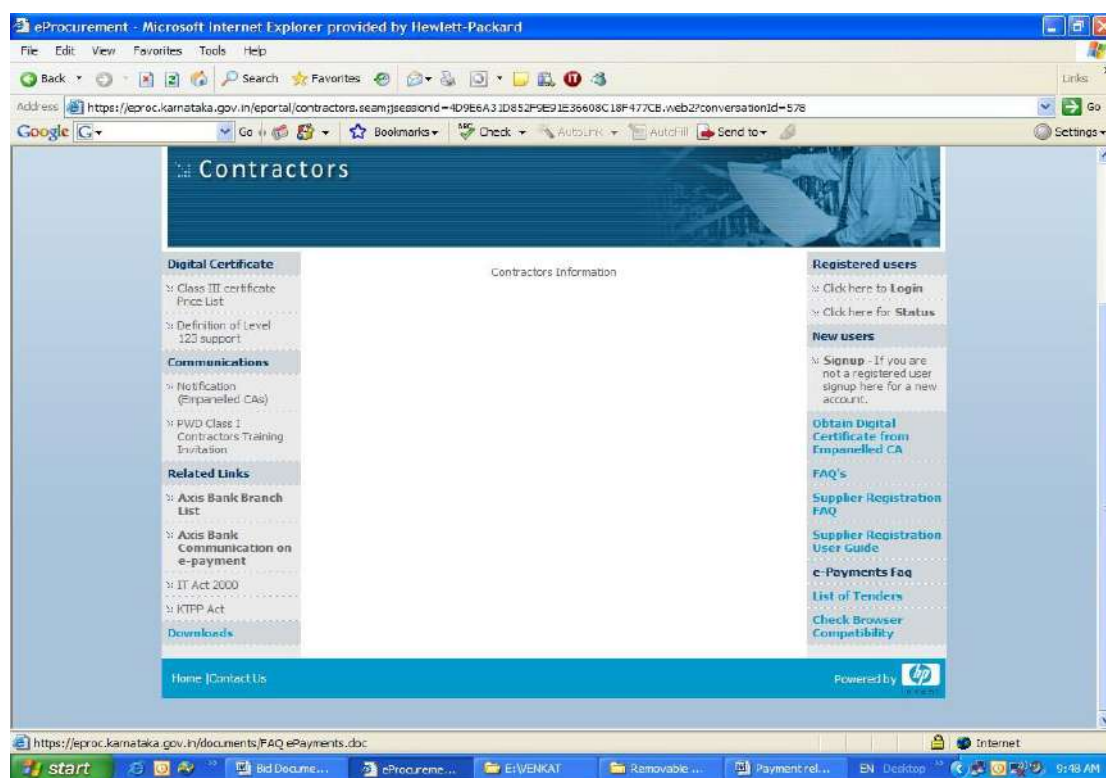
eProcurement - Microsoft Internet Explorer provided by Hewlett-Packard

File Edit View Favorites Tools Help

Back Search Favorites

Links

Address https://eproc.karnataka.gov.in/eportal/contractors.seam;jsessionid=4D9E6A31D852F9E91E36608C18F477CB.web2?conversationId=578

Go

Google G- Go Bookmarks- Check - AutoLink - AutoFill Send to- Settings-

Contractors

Digital Certificate

Class III certificate Price List

Definition of Level 123 support

Communications

Notification (Empanelled CAs)

PWD Class I Contractors Training Invitation

Related Links

Axis Bank Branch List

Axis Bank Communication on e-payment

IT Act 2000

KTPP Act

Downloads

Contractors Information

Registered users

Click here to Login

Click here for Status

New users

Signup - If you are not a registered user signup here for a new account.

Obtain Digital Certificate from Empanelled CA

FAQ's

Supplier Registration FAQ

Supplier Registration User Guide

e-Payments Faq

List of Tenders

Check Browser Competibility

Home |Contact Us

Powered by hp

https://eproc.karnataka.gov.in/documents/FAQ ePayments.doc

Internet

start Bid Docume... eProcureme... E:\VENKAT Removable ... Payment rel... EN Desktop 9:48 AM